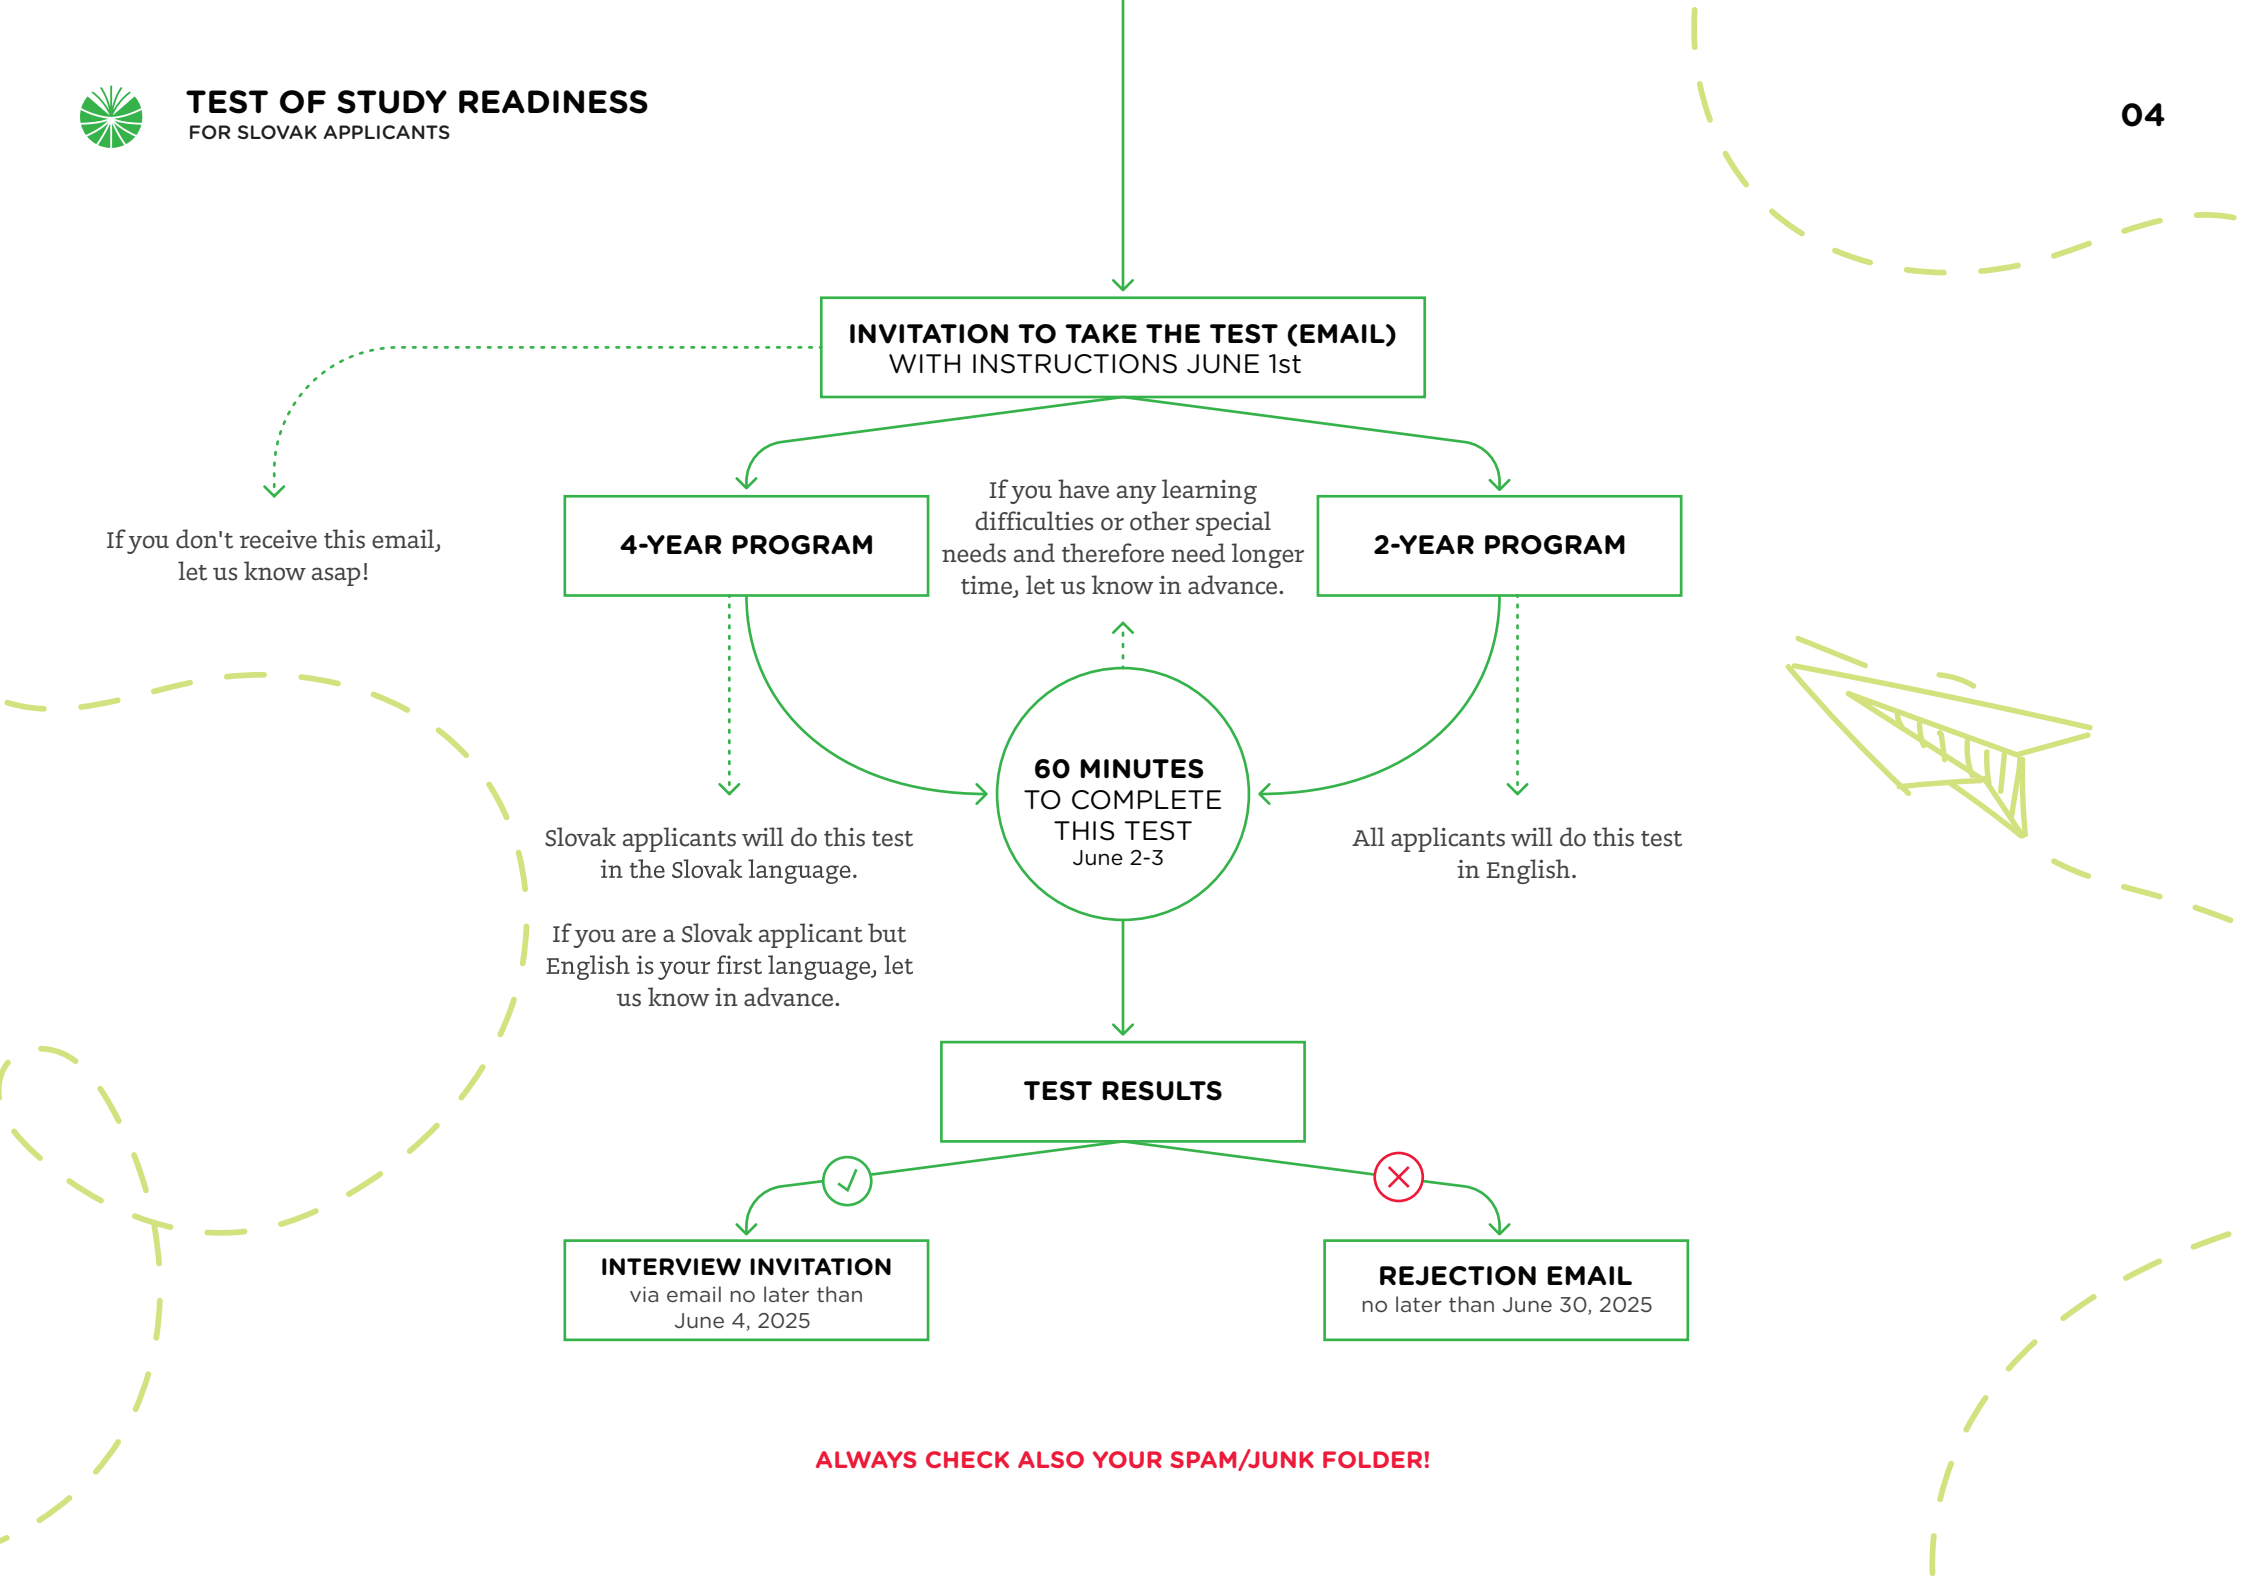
TEST OF STUDY READINESS
FOR SLOVAK APPLICANTS

04

INVITATION TO TAKE THE TEST (EMAIL)
WITH INSTRUCTIONS JUNE 1st

If you don't receive this email, let us know asap!

4-YEAR PROGRAM

If you have any learning difficulties or other special needs and therefore need longer time, let us know in advance.

2-YEAR PROGRAM

Slovak applicants will do this test in the Slovak language.

If you are a Slovak applicant but English is your first language, let us know in advance.

60 MINUTES
TO COMPLETE
THIS TEST
June 2-3

All applicants will do this test in English.

TEST RESULTS

INTERVIEW INVITATION
via email no later than June 4, 2025

REJECTION EMAIL
no later than June 30, 2025

ALWAYS CHECK ALSO YOUR SPAM/JUNK FOLDER!